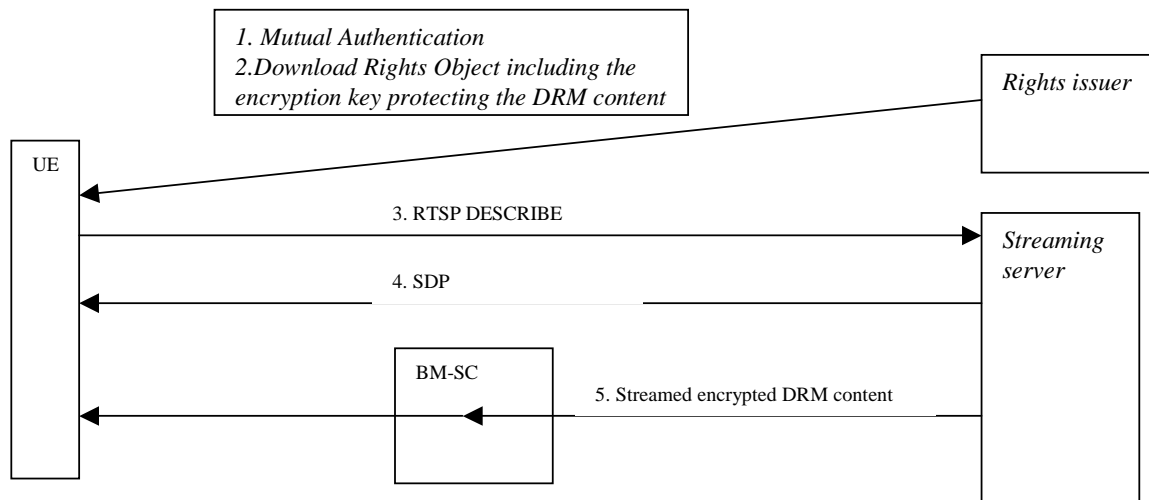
1. Mutual Authentication
2.Download Rights Object including the encryption key protecting the DRM content

Rights issuer

UE

3. RTSP DESCRIBE

Streaming server

4. SDP

BM-SC

5. Streamed encrypted DRM content